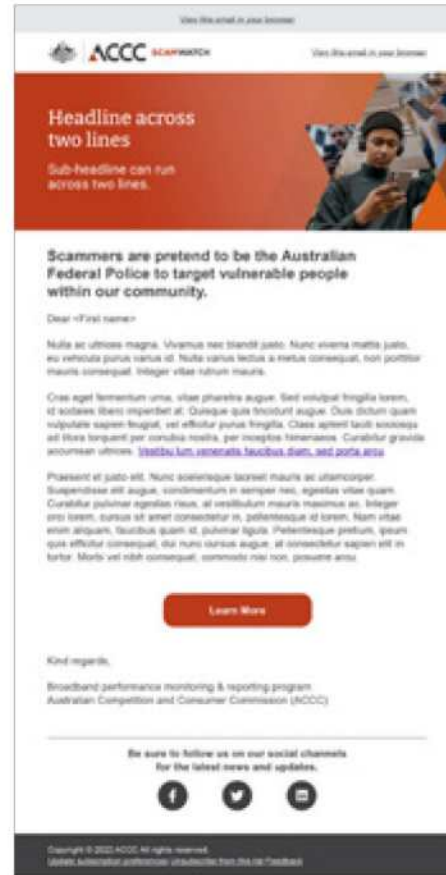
View this email in your browser

ACCC SCAMWATCH

View this email in your browser

Headline across two lines

Sub-headline can run across two lines.

Scammers are pretend to be the Australian Federal Police to target vulnerable people within our community.

Dear <First name>

Nulla ac ultrices magna. Vivamus nec blandit justo. Nunc viverra mattis justo, eu vehicula purus varius id. Nulla varius lectus a metus consequat, non porttitor mauris consequat. Integer vitae rutrum mauris.

Cras eget fermentum urna, vitae pharetra augue. Sed volutpat fringilla lorem, id sodales libero imperdiet at. Quisque quis tincidunt augue. Duis dictum quam vulputate sapien feugiat, vel efficitur purus fringilla. Class aptent taciti sociosqu ad litora torquent per conubia nostra, per inceptos himenaeos. Curabitur gravida accumsan ultrices. Vestibu lum venenatis faucibus diam, sed porta arcu.

Praesent et justo elit. Nunc scelerisque laoreet mauris ac ullamcorper. Suspendisse elit augue, condimentum in semper nec, egestas vitae quam. Curabitur pulvinar egestas risus, at vestibulum mauris maximus ac. Integer orci lorem, cursus sit amet consectetur in, pellentesque id lorem. Nam vitae enim aliquam, faucibus quam id, pulvinar ligula. Pellentesque pretium, ipsum quis efficitur consequat, dui nunc varius augue, at consectetur sapien elit in tortor. Morbi vel nibh consequat, commodo nisi non, posuere arcu.

Learn More

Kind regards,

Broadband performance monitoring & reporting program
Australian Competition and Consumer Commission (ACCC)

Be sure to follow us on our social channels for the latest news and updates.

Copyright © 2022 ACCC All rights reserved.
Update subscription preferences Unsubscribe from this list Feedback